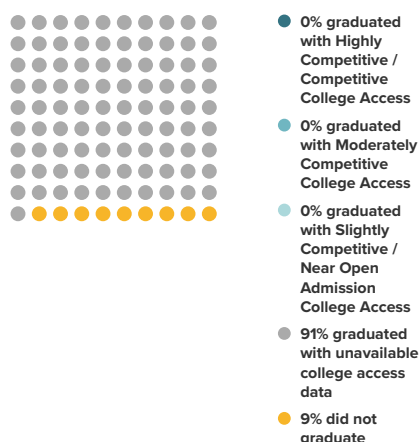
0% graduated with Highly Competitive / Competitive College Access

0% graduated with Moderately Competitive College Access

0% graduated with Slightly Competitive / Near Open Admission College Access

91% graduated with unavailable college access data

9% did not graduate